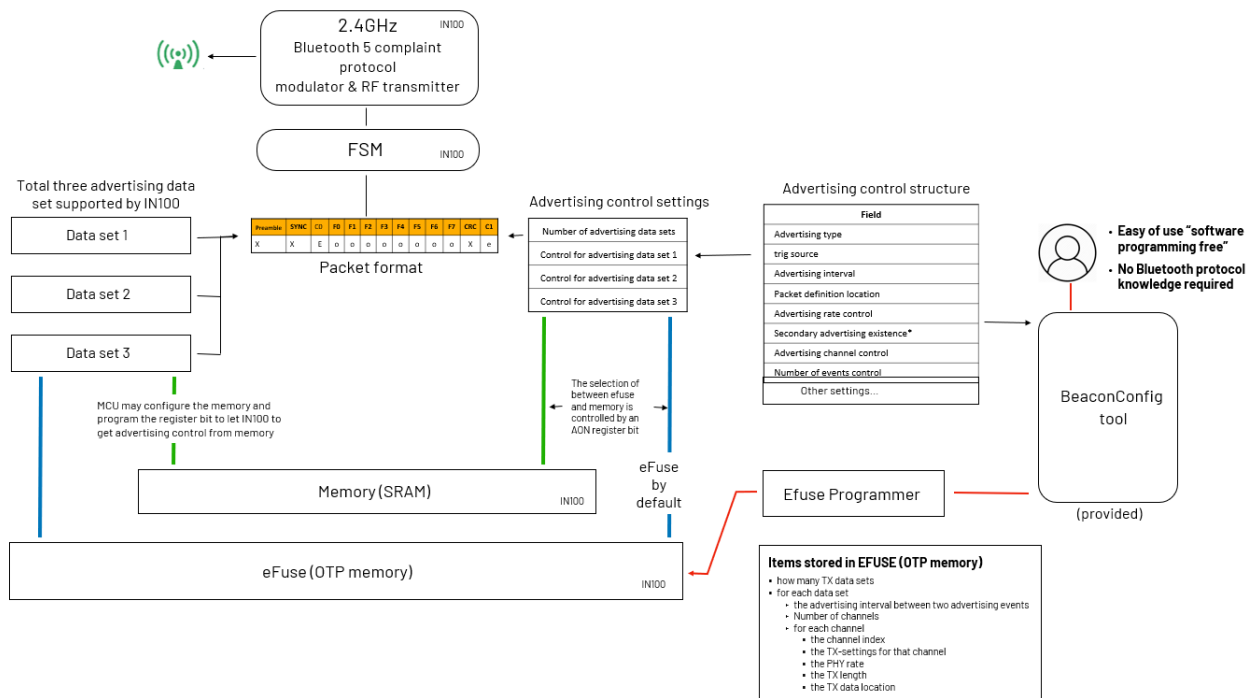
2.4GHz
IN100
Bluetooth 5 complaint protocol modulator & RF transmitter

FSM
IN100

Total three advertising data set supported by IN100

Data set 1

Data set 2

Data set 3

| Preamble | SYNC | CD | F0 | F1 | F2 | F3 | F4 | F5 | F6 | F7 | CRC | C1 |
|---|---|---|---|---|---|---|---|---|---|---|---|---|
| X | X | E | o | o | o | o | o | o | o | o | X | e |

Packet format

Advertising control settings

| Number of advertising data sets |
|---|
| Control for advertising data set 1 |
| Control for advertising data set 2 |
| Control for advertising data set 3 |

Advertising control structure

| Field |
|---|
| Advertising type |
| trig source |
| Advertising interval |
| Packet definition location |
| Advertising rate control |
| Secondary advertising existence* |
| Advertising channel control |
| Number of events control |
| Other settings... |

• Easy of use "software programming free"
• No Bluetooth protocol knowledge required

BeaconConfig tool

(provided)

MCU may configure the memory and program the register bit to let IN100 to get advertising control from memory

The selection of between efuse and memory is controlled by an AON register bit

eFuse by default

Memory (SRAM)
IN100

Efuse Programmer

eFuse (OTP memory)
IN100

Items stored in EFUSE (OTP memory)
• how many TX data sets
• for each data set
  ‣ the advertising interval between two advertising events
  ‣ Number of channels
  ‣ for each channel
    ▪ the channel index
    ▪ the TX-settings for that channel
    ▪ the PHY rate
    ▪ the TX length
    ▪ the TX data location